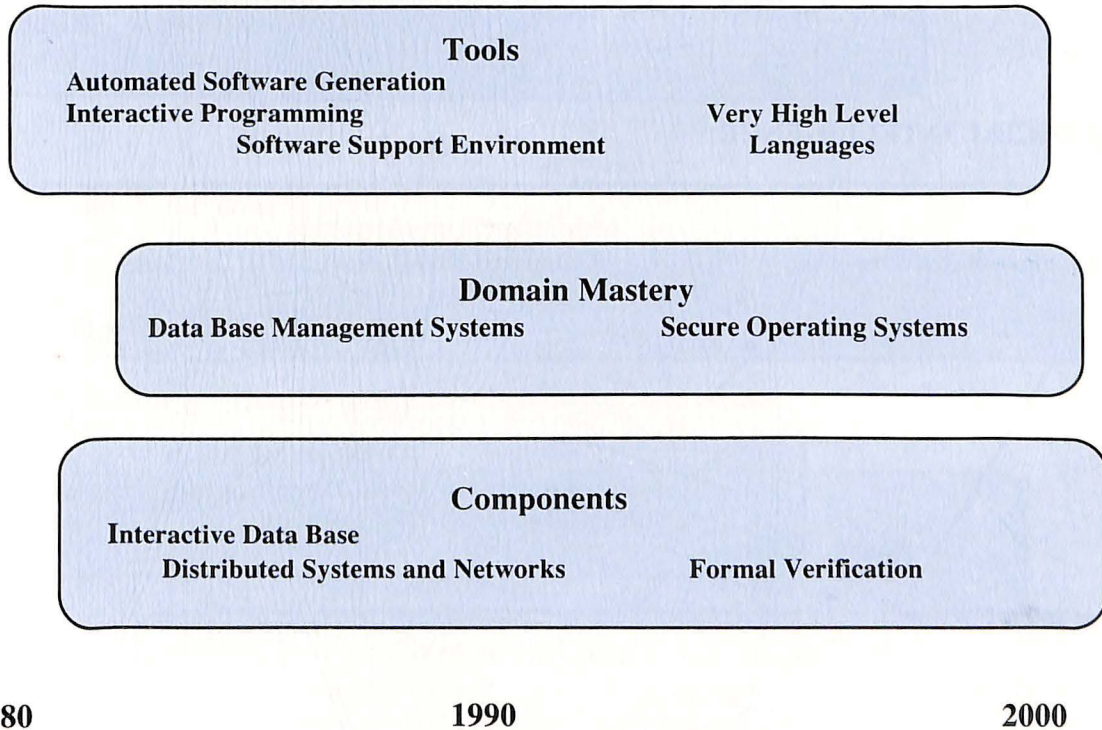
Tools
Automated Software Generation
Interactive Programming
Software Support Environment
Very High Level Languages

Domain Mastery
Data Base Management Systems
Secure Operating Systems

Components
Interactive Data Base
Distributed Systems and Networks
Formal Verification

80
1990
2000